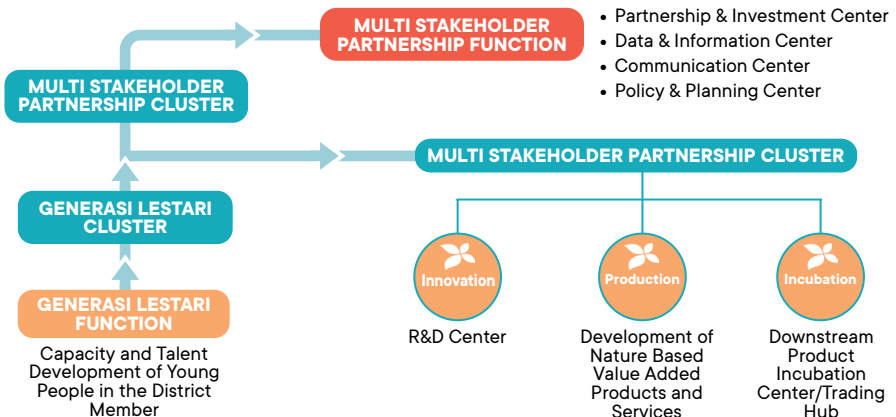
MULTI STAKEHOLDER PARTNERSHIP FUNCTION

• Partnership & Investment Center
• Data & Information Center
• Communication Center
• Policy & Planning Center

MULTI STAKEHOLDER PARTNERSHIP CLUSTER

MULTI STAKEHOLDER PARTNERSHIP CLUSTER

GENERASI LESTARI CLUSTER

GENERASI LESTARI FUNCTION

Capacity and Talent Development of Young People in the District Member

Innovation

R&D Center

Production

Development of Nature Based Value Added Products and Services

Incubation

Downstream Product Incubation Center/Trading Hub